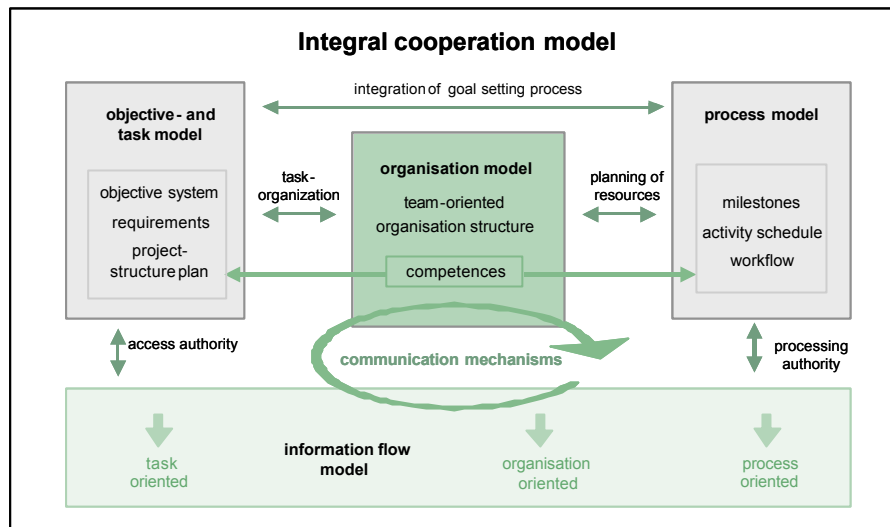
Integral cooperation model

integration of goal setting process

objective - and task model

objective system

requirements

project-structure plan

task-organization

organisation model

team-oriented organisation structure

competences

planning of resources

process model

milestones

activity schedule

workflow

access authority

communication mechanisms

processing authority

task oriented

information flow model

organisation oriented

process oriented